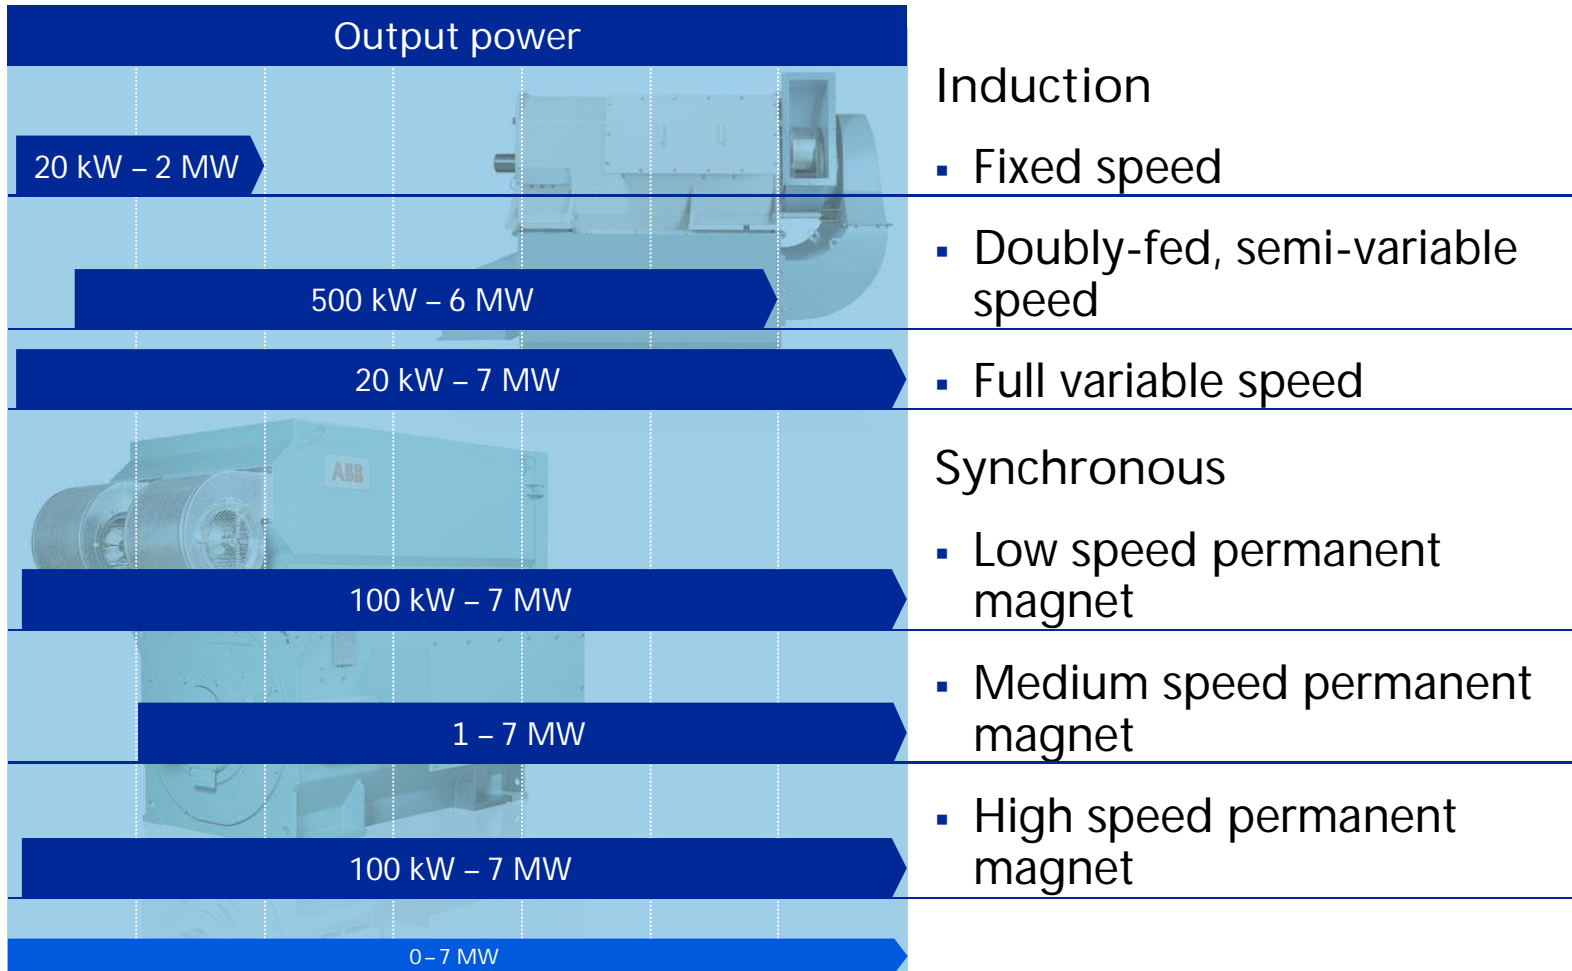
Output power

20 kW – 2 MW

500 kW – 6 MW

20 kW – 7 MW

ABB

100 kW – 7 MW

1 – 7 MW

100 kW – 7 MW

0 – 7 MW

Induction

▪ Fixed speed

▪ Doubly-fed, semi-variable speed

▪ Full variable speed

Synchronous

▪ Low speed permanent magnet

▪ Medium speed permanent magnet

▪ High speed permanent magnet